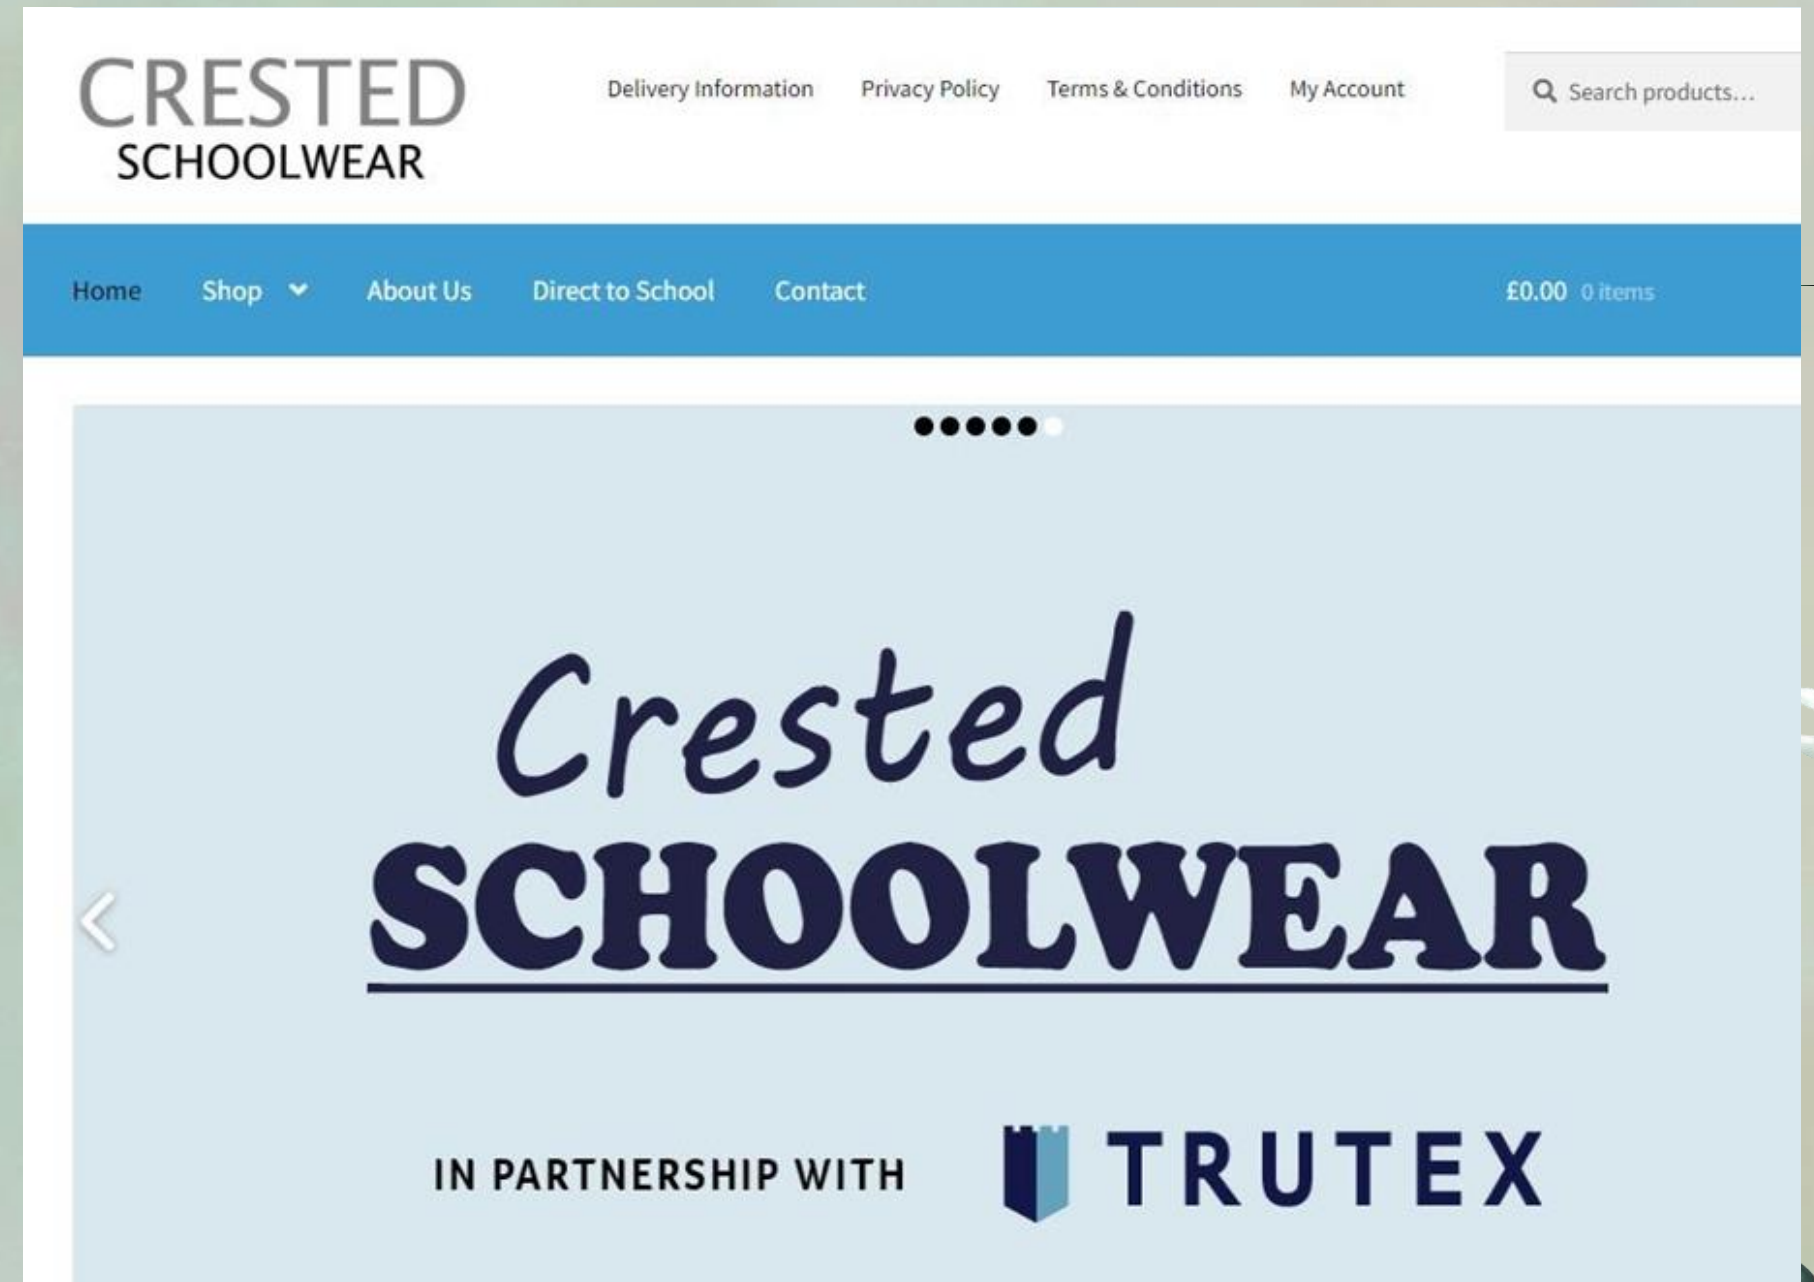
CRESTED
SCHOOLWEAR

Delivery Information Privacy Policy Terms & Conditions My Account

Search products...

Home Shop About Us Direct to School Contact

£0.00 0 items

Crested
SCHOOLWEAR

IN PARTNERSHIP WITH TRUTEX